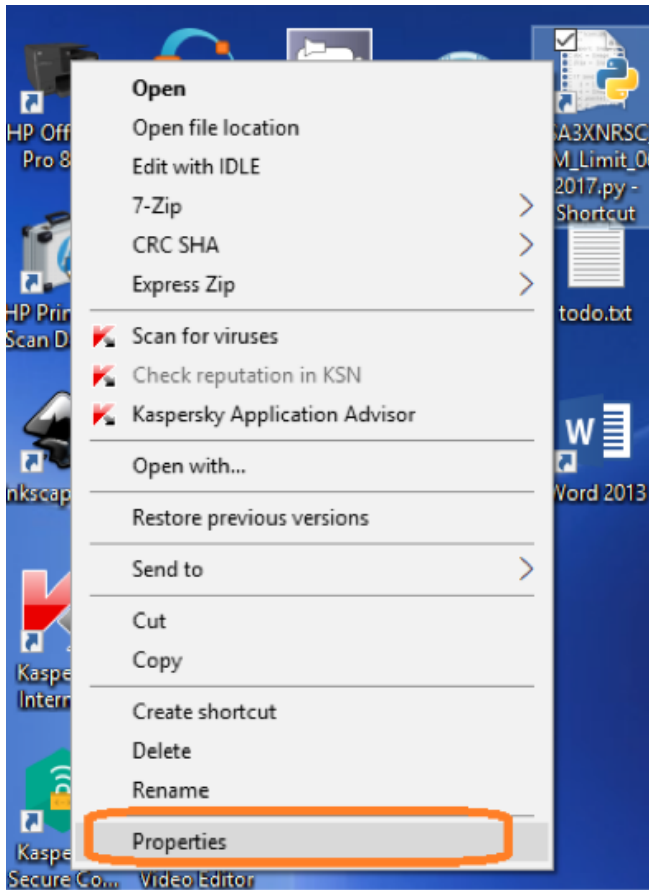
HP Off
Pro 8

HP Prin
Scan D

nkscap

Kaspe
Intern

Kaspe
Secure Co...

Video Editor

SA3XNRSC
M_Limit_0
2017.py -
Shortcut

todo.txt

Word 2013

Open
Open file location
Edit with IDLE
7-Zip
CRC SHA
Express Zip
Scan for viruses
Check reputation in KSN
Kaspersky Application Advisor
Open with...
Restore previous versions
Send to
Cut
Copy
Create shortcut
Delete
Rename
Properties